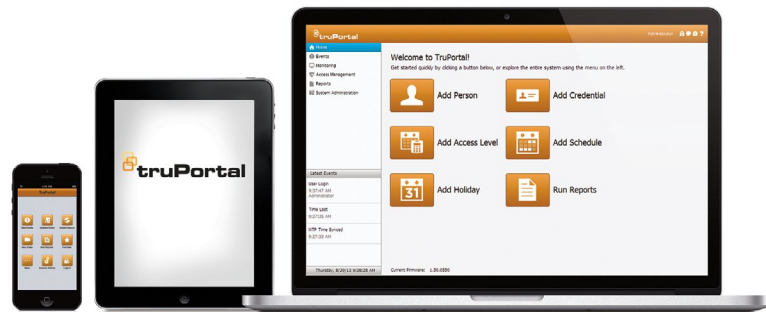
truPortal

truPortal

Home
Events
Monitoring
Access Management
Reports
System Administration

Welcome to TruPortal!
Get started quickly by clicking a button below, or explore the entire system using the menu on the left.

Add Person
Add Credential
Add Access Level
Add Schedule
Add Holiday
Run Reports

Latest Events
User Login
9:37:47 AM
Administrator
Time Lost
9:37:35 AM
NTP Time Synced
9:37:33 AM

Thursday, 8/28/12 9:38:28 AM

Current Firmware: 1.00.0550

truPortal